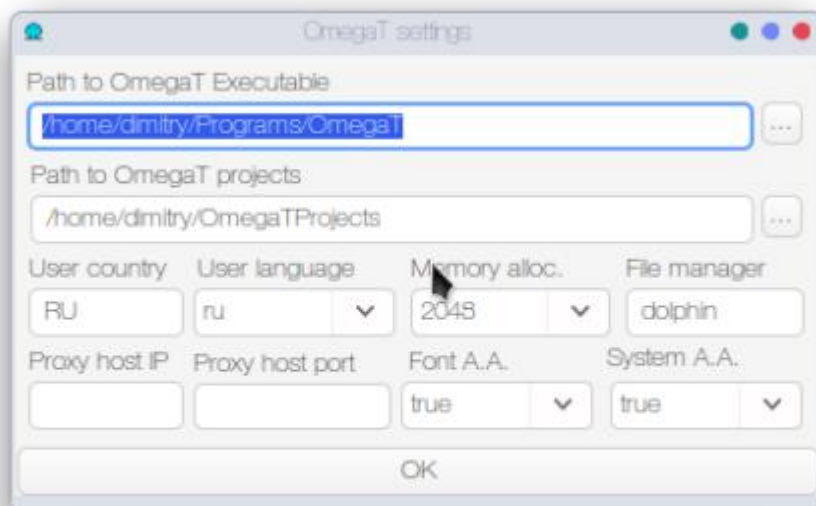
OmegaT settings

Path to OmegaT Executable

/home/dimitry/Programs/OmegaT

...

Path to OmegaT projects

/home/dimitry/OmegaTProjects

...

User country

RU

User language

ru

Memory alloc.

2048

File manager

dolphin

Proxy host IP

Proxy host port

Font A.A.

true

System A.A.

true

OK